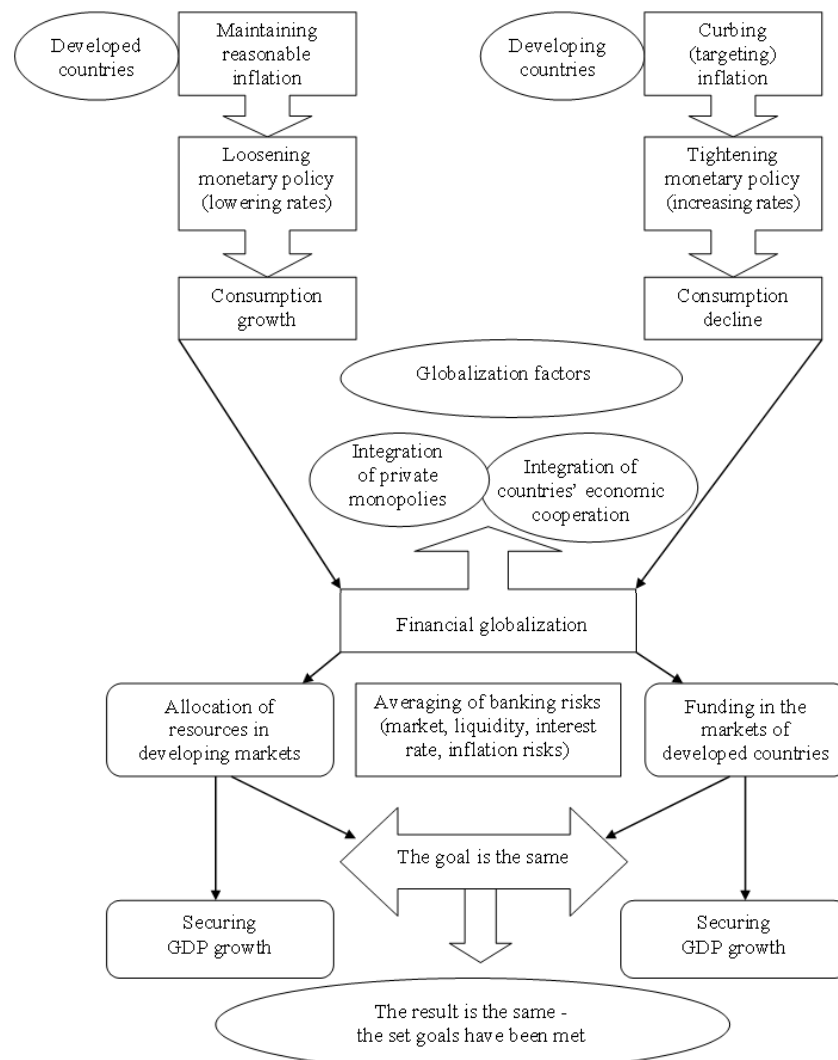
Developed countries

Maintaining reasonable inflation

Loosening monetary policy (lowering rates)

Consumption growth

Developing countries

Curbing (targeting) inflation

Tightening monetary policy (increasing rates)

Consumption decline

Globalization factors

Integration of private monopolies

Integration of countries' economic cooperation

Financial globalization

Allocation of resources in developing markets

Averaging of banking risks (market, liquidity, interest rate, inflation risks)

Funding in the markets of developed countries

The goal is the same

Securing GDP growth

Securing GDP growth

The result is the same - the set goals have been met